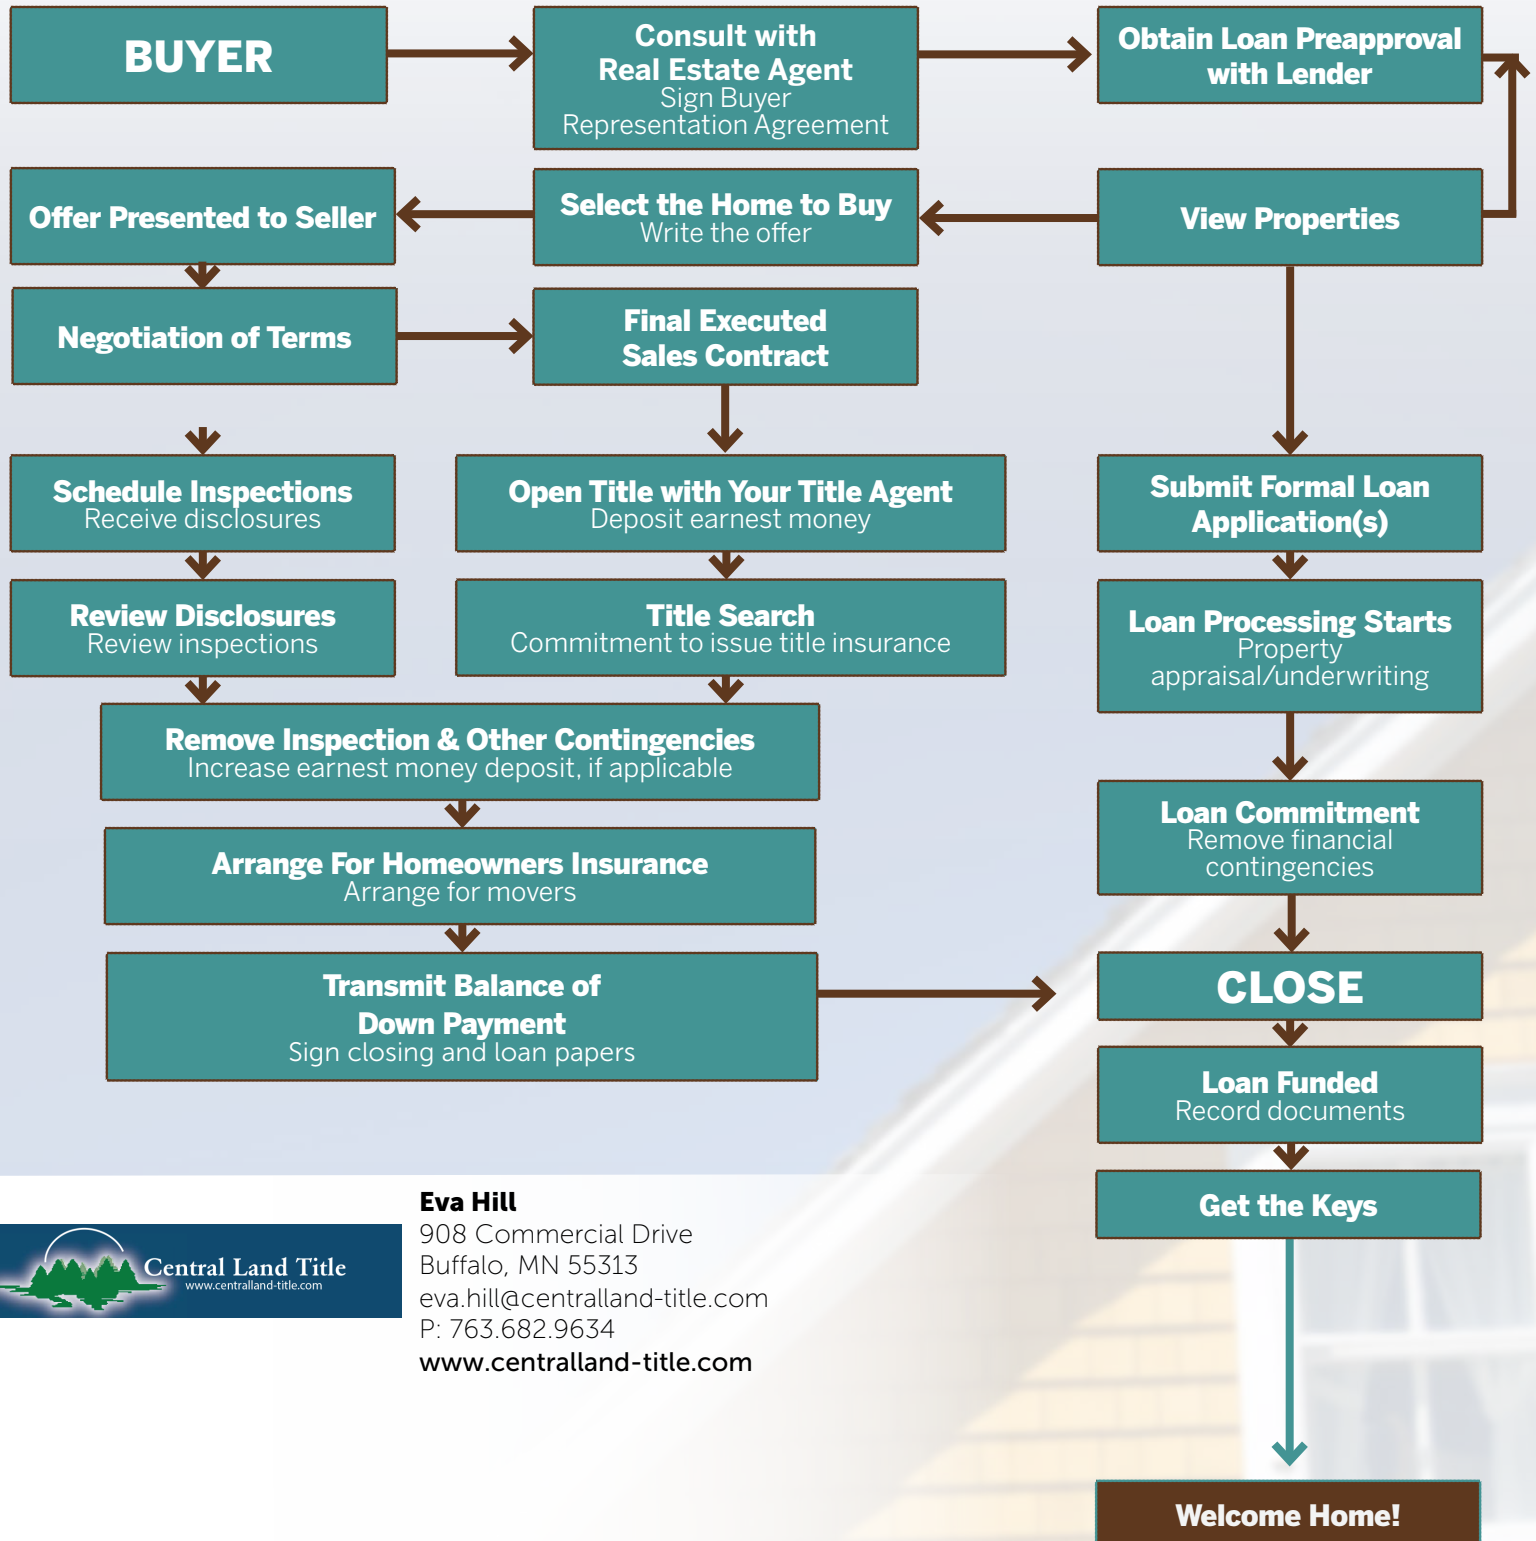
BUYER

Consult with Real Estate Agent
Sign Buyer Representation Agreement

Obtain Loan Preapproval with Lender

Offer Presented to Seller

Select the Home to Buy
Write the offer

View Properties

Negotiation of Terms

Final Executed Sales Contract

Schedule Inspections
Receive disclosures

Open Title with Your Title Agent
Deposit earnest money

Submit Formal Loan Application(s)

Review Disclosures
Review inspections

Title Search
Commitment to issue title insurance

Loan Processing Starts
Property appraisal/underwriting

Remove Inspection & Other Contingencies
Increase earnest money deposit, if applicable

Loan Commitment
Remove financial contingencies

Arrange For Homeowners Insurance
Arrange for movers

Transmit Balance of Down Payment
Sign closing and loan papers

CLOSE

Loan Funded
Record documents

Get the Keys

Central Land Title
www.centralland-title.com

Eva Hill
908 Commercial Drive
Buffalo, MN 55313
eva.hill@centralland-title.com
P: 763.682.9634
www.centralland-title.com

Welcome Home!